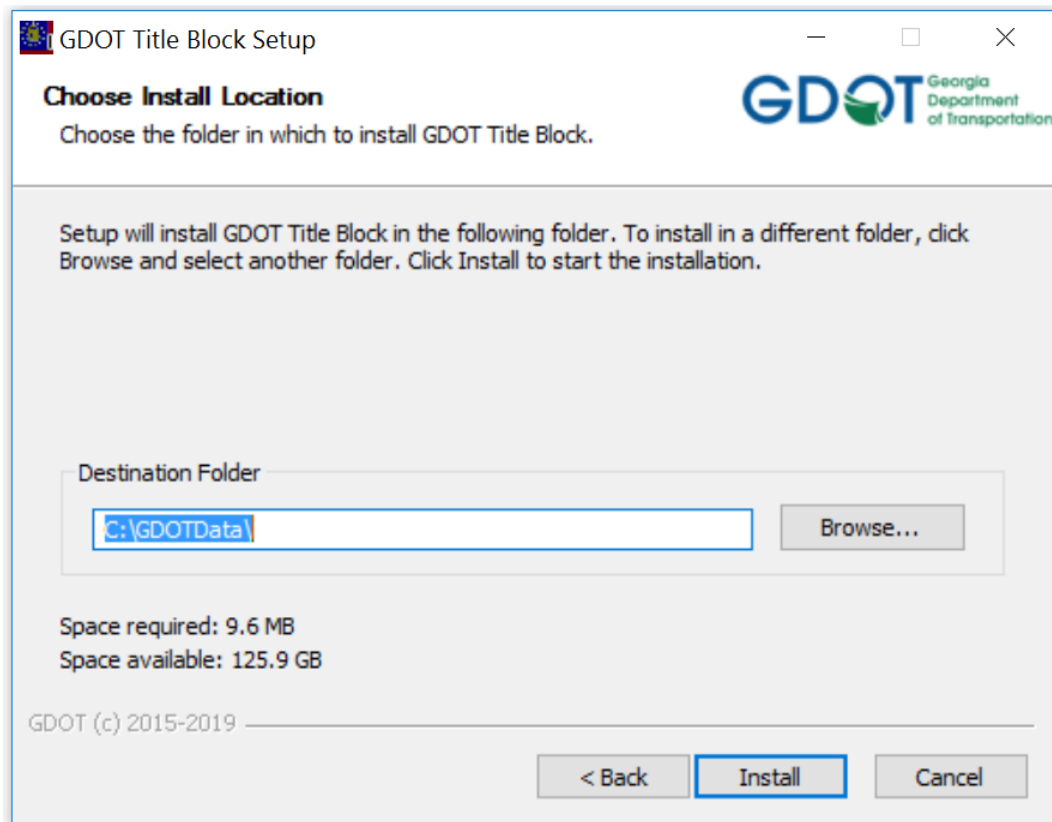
GDOT Title Block Setup

Choose Install Location

Choose the folder in which to install GDOT Title Block.

GDOT Georgia Department of Transportation

Setup will install GDOT Title Block in the following folder. To install in a different folder, click Browse and select another folder. Click Install to start the installation.

Destination Folder

C:\GDOTData\

Browse...

Space required: 9.6 MB
Space available: 125.9 GB

GDOT (c) 2015-2019

< Back

Install

Cancel